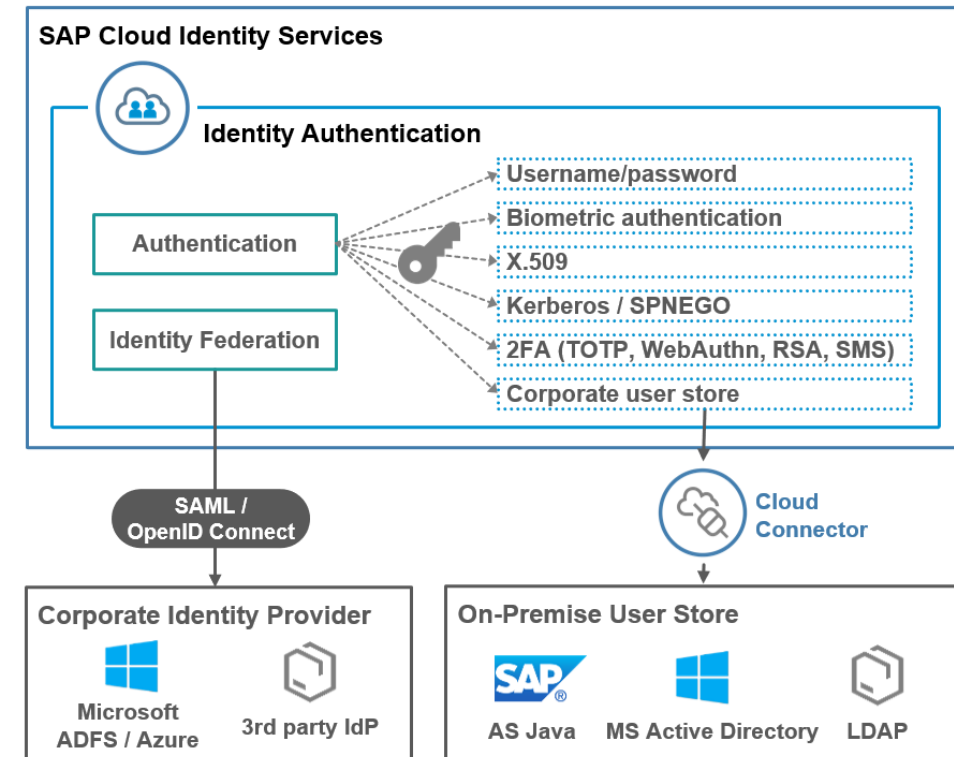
SAP Cloud Identity Services

Identity Authentication

Authentication

Identity Federation

Username/password

Biometric authentication

X.509

Kerberos / SPNEGO

2FA (TOTP, WebAuthn, RSA, SMS)

Corporate user store

SAML / OpenID Connect

Cloud Connector

Corporate Identity Provider

Microsoft ADFS / Azure

3rd party IdP

On-Premise User Store

SAP®

AS Java

MS Active Directory

LDAP